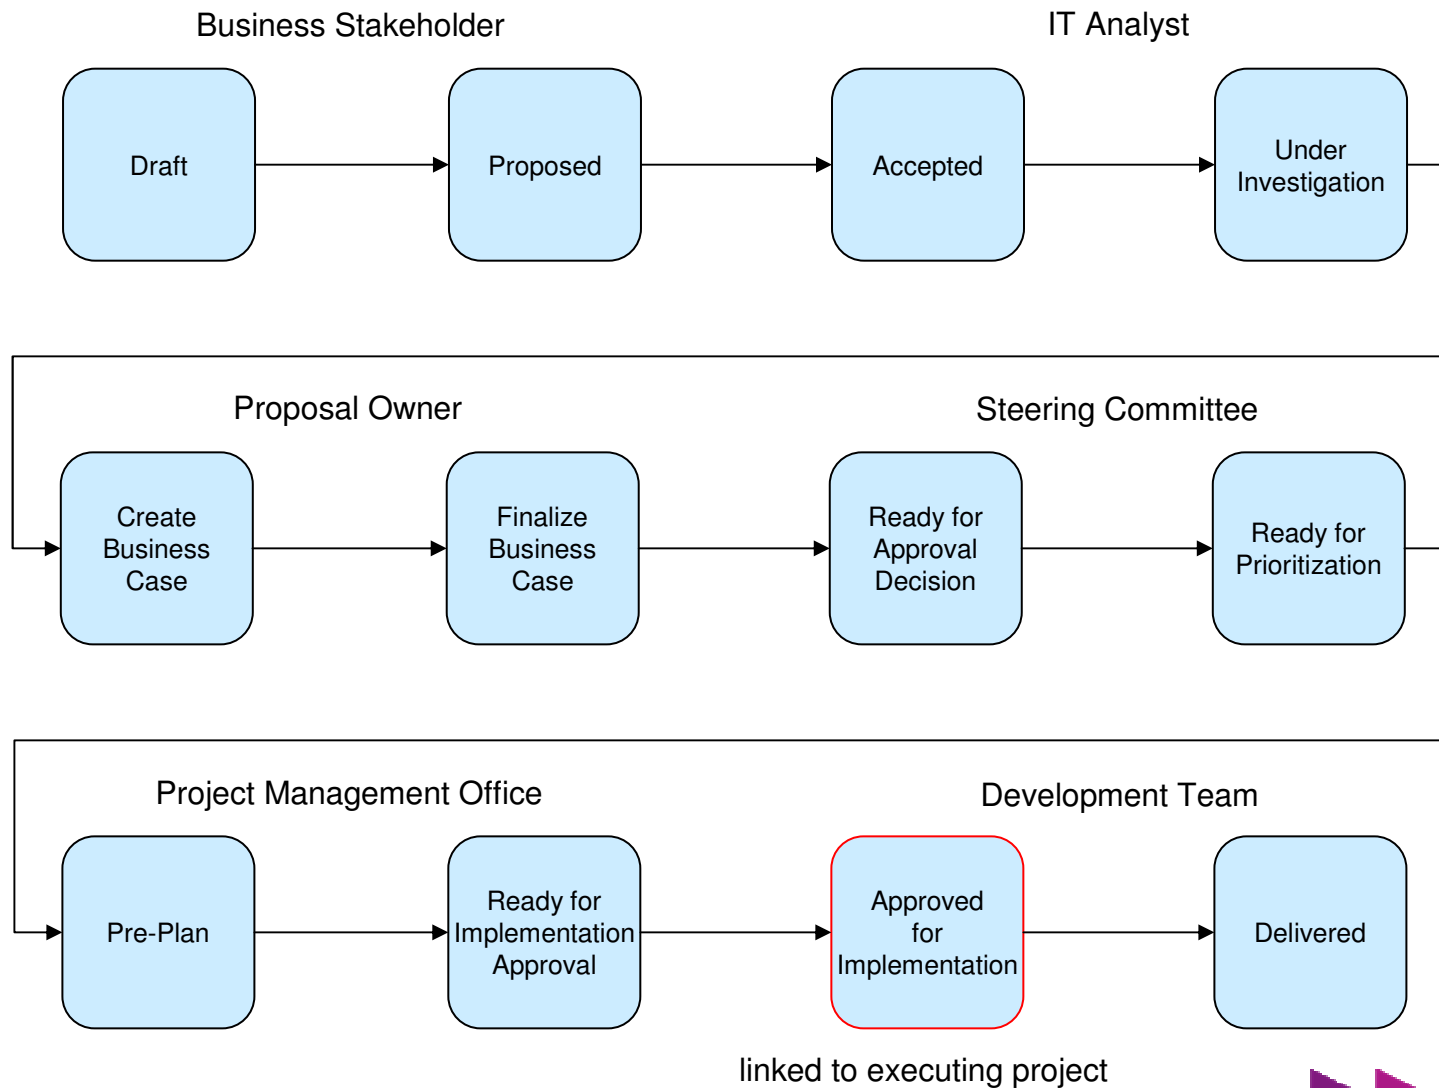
Business Stakeholder

IT Analyst

Draft

Proposed

Accepted

Under Investigation

Proposal Owner

Steering Committee

Create Business Case

Finalize Business Case

Ready for Approval Decision

Ready for Prioritization

Project Management Office

Development Team

Pre-Plan

Ready for Implementation Approval

Approved for Implementation

Delivered

linked to executing project